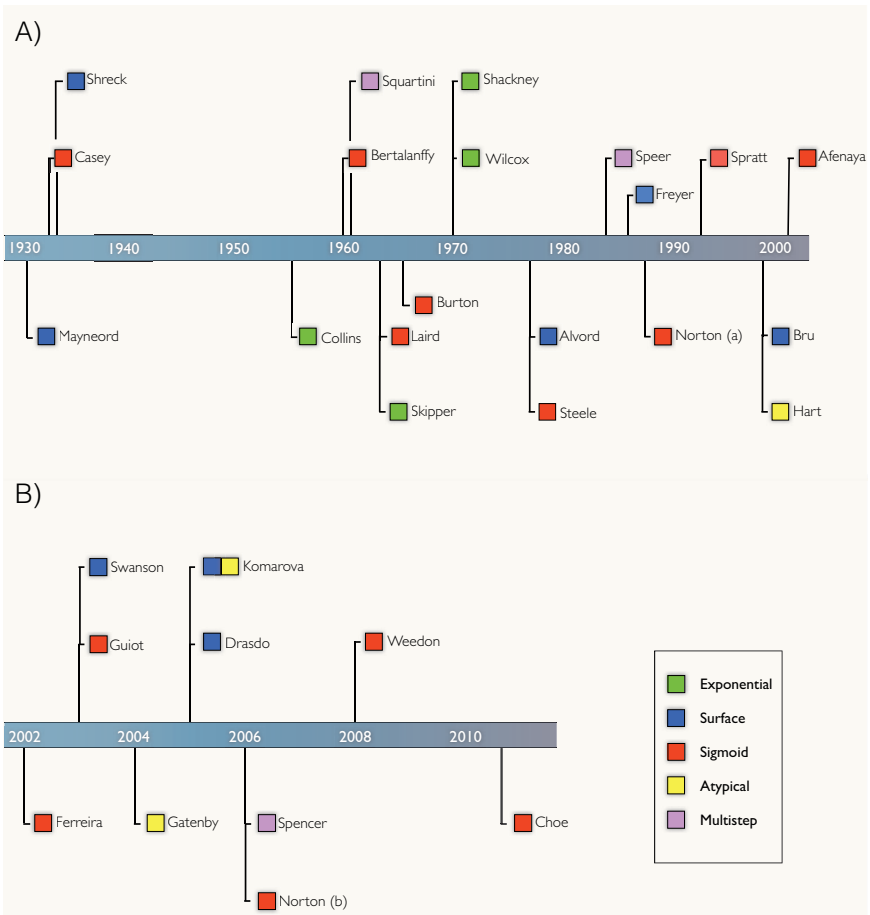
A)

Shreck
Casey
Squartini
Bertalanffy
Shackney
Wilcox
Speer
Freyer
Spratt
Afenaya

1930 1940 1950 1960 1970 1980 1990 2000

Mayneord
Collins
Burton
Laird
Skipper
Alvord
Steele
Norton (a)
Bru
Hart

B)

Swanson
Guiot
Komarova
Drasdo
Weedon

2002 2004 2006 2008 2010

Ferreira
Gatenby
Spencer
Norton (b)
Choe

Exponential
Surface
Sigmoid
Atypical
Multistep